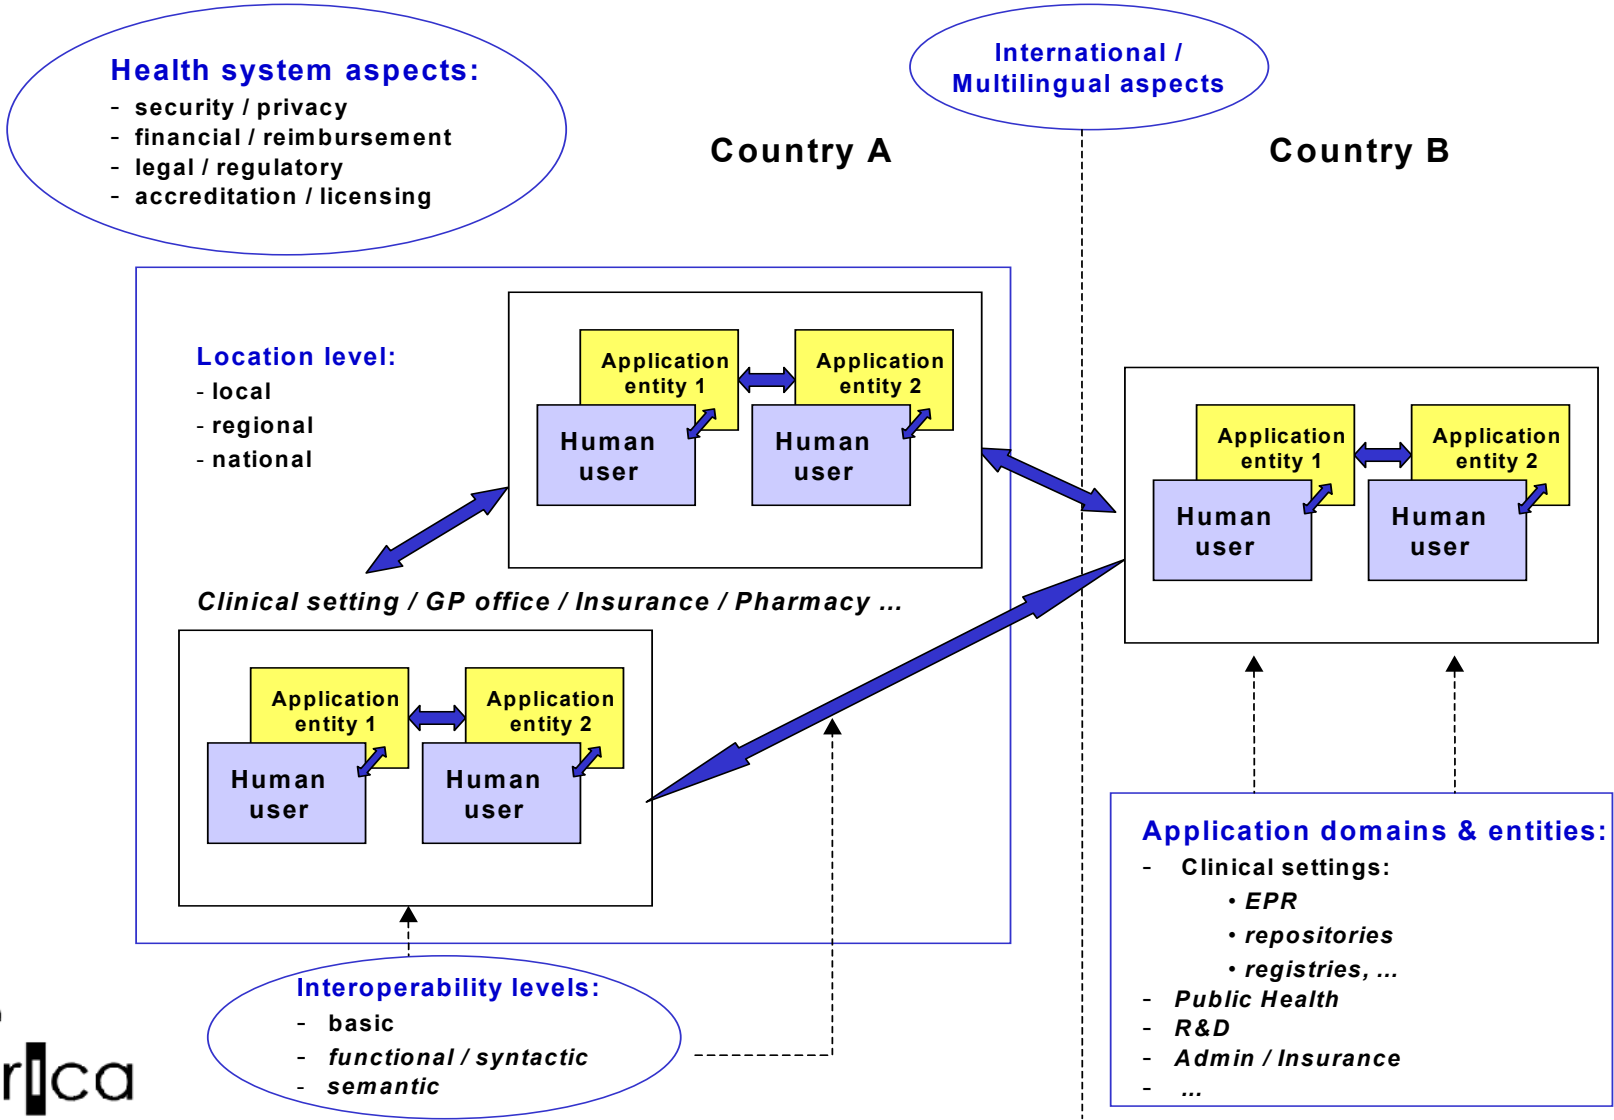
Health system aspects:
- security / privacy
- financial / reimbursement
- legal / regulatory
- accreditation / licensing

International / Multilingual aspects

Country A

Country B

Location level:
- local
- regional
- national

Application entity 1
Application entity 2
Human user
Human user

Application entity 1
Application entity 2
Human user
Human user

Clinical setting / GP office / Insurance / Pharmacy ...

Application entity 1
Application entity 2
Human user
Human user

Application domains & entities:
- Clinical settings:
• EPR
• repositories
• registries, ...
- Public Health
- R&D
- Admin / Insurance
- ...

Interoperability levels:
- basic
- functional / syntactic
- semantic

rica